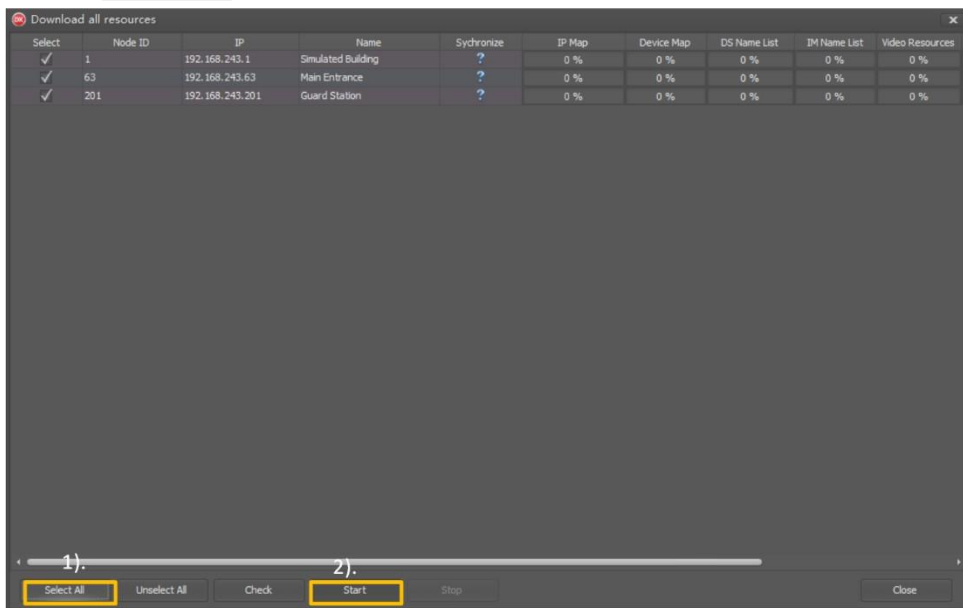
Download all resources

| Select | Node ID | IP | Name | Sychronize | IP Map | Device Map | DS Name List | IM Name List | Video Resources |
|---|---|---|---|---|---|---|---|---|---|
| ✓ | 1 | 192.168.243.1 | Simulated Building | ? | 0 % | 0 % | 0 % | 0 % | 0 % |
| ✓ | 63 | 192.168.243.63 | Main Entrance | ? | 0 % | 0 % | 0 % | 0 % | 0 % |
| ✓ | 201 | 192.168.243.201 | Guard Station | ? | 0 % | 0 % | 0 % | 0 % | 0 % |

1).
2).

Select All
Unselect All
Check
Start
Stop
Close